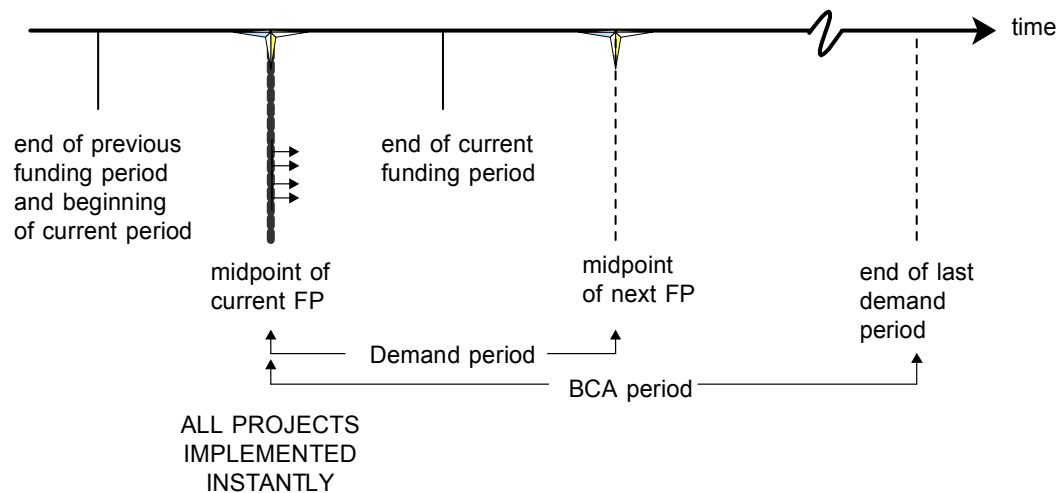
time

end of previous funding period and beginning of current period

end of current funding period

midpoint of current FP

midpoint of next FP

end of last demand period

Demand period

BCA period

ALL PROJECTS IMPLEMENTED INSTANTLY